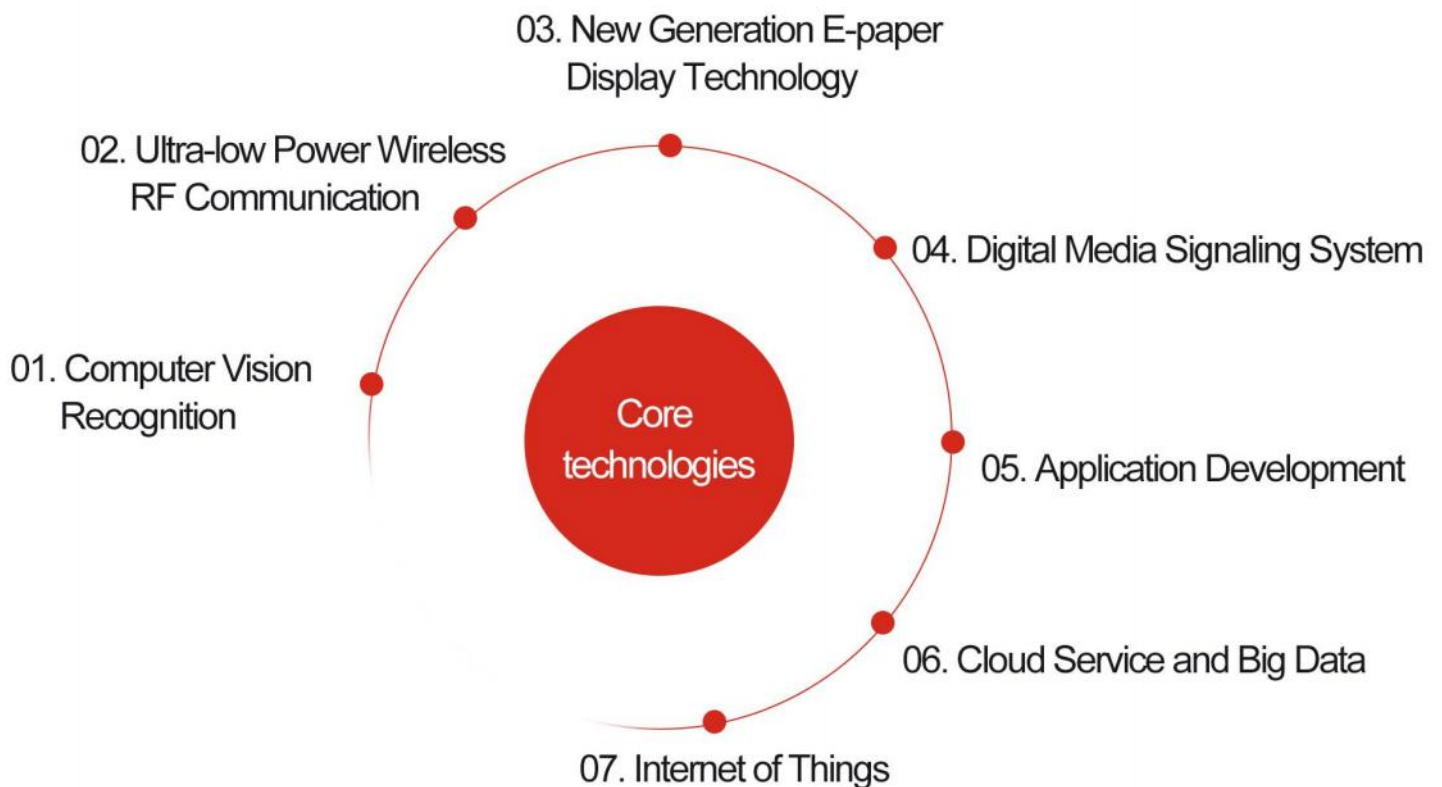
03. New Generation E-paper Display Technology

02. Ultra-low Power Wireless RF Communication

04. Digital Media Signaling System

01. Computer Vision Recognition

Core technologies

05. Application Development

06. Cloud Service and Big Data

07. Internet of Things